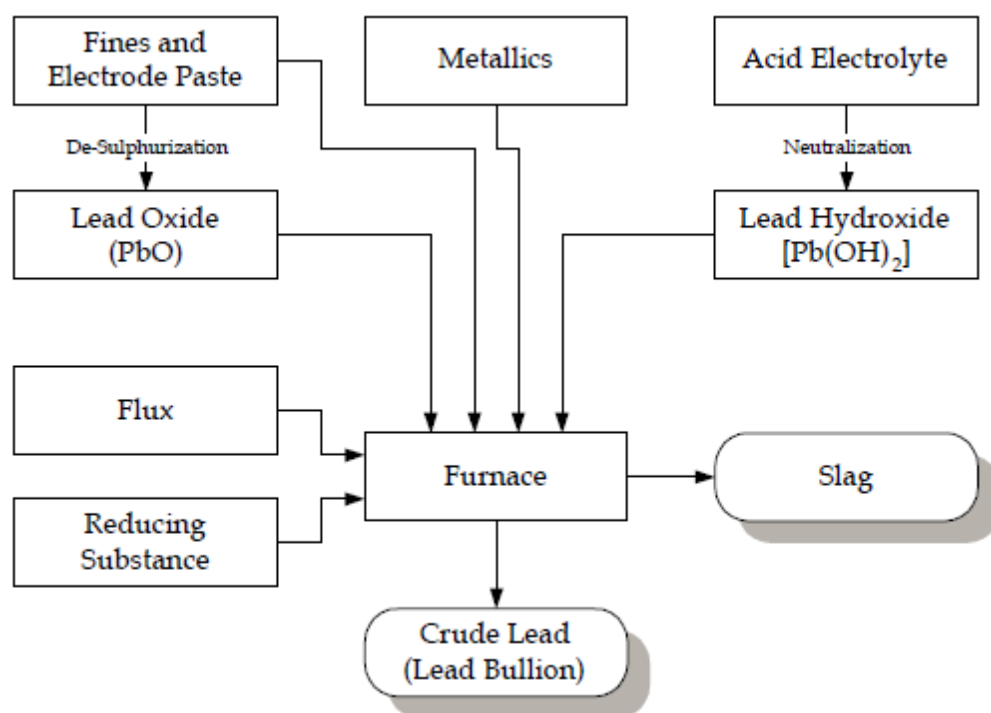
Fines and Electrode Paste

Metallics

Acid Electrolyte

De-Sulphurization

Neutralization

Lead Oxide (PbO)

Lead Hydroxide $[Pb(OH)_2]$

Flux

Furnace

Slag

Reducing Substance

Crude Lead (Lead Bullion)